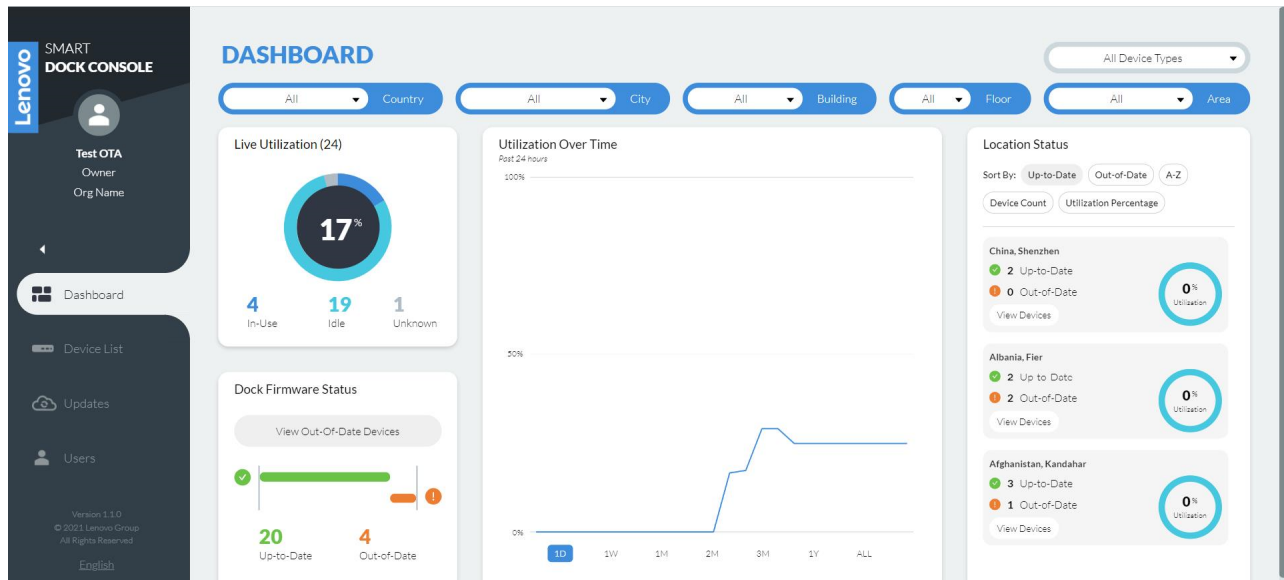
Lenovo
SMART
DOCK CONSOLE

Test OTA
Owner
Org Name

Dashboard
Device List
Updates
Users

Version 1.1.0
© 2021 Lenovo Group
All Rights Reserved
English

DASHBOARD

All Device Types

All Country
All City
All Building
All Floor
All Area

Live Utilization (24)
17%
4 In-Use
19 Idle
1 Unknown

Dock Firmware Status
View Out-Of-Date Devices
20 Up-to-Date
4 Out-of-Date

Utilization Over Time
Past 24 hours
100%
50%
0%
1D 1W 1M 2M 3M 1Y ALL

Location Status
Sort By: Up-to-Date Out-of-Date A-Z Device Count Utilization Percentage

China, Shenzhen
2 Up-to-Date
0 Out-of-Date
View Devices
0% Utilization

Albania, Fier
2 Up to Dotc
2 Out-of-Date
View Devices
0% Utilization

Afghanistan, Kandahar
3 Up-to-Date
1 Out-of-Date
View Devices
0% Utilization